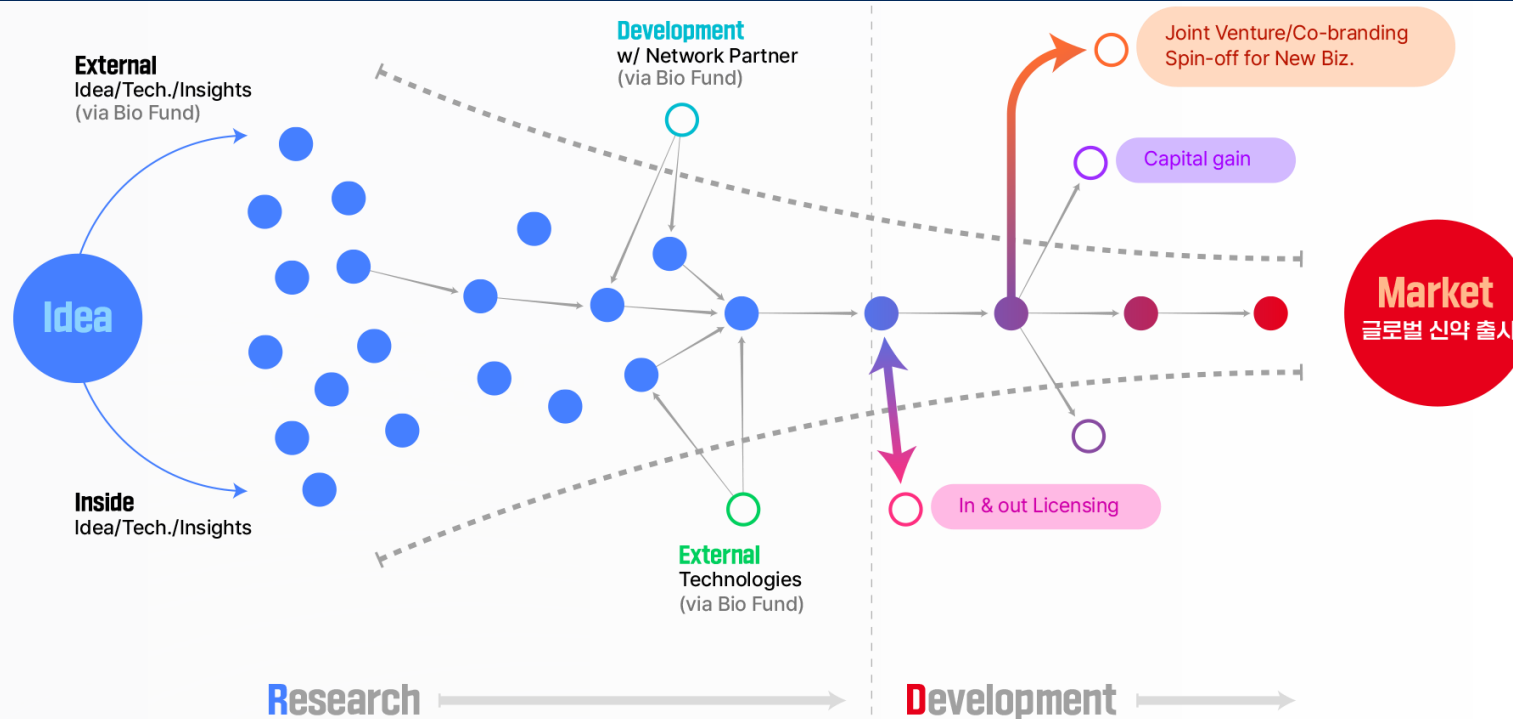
External
Idea/Tech./Insights
(via Bio Fund)

Development
w/ Network Partner
(via Bio Fund)

Joint Venture/Co-branding
Spin-off for New Biz.

Capital gain

Idea

Market
글로벌 신약 출시

In & out Licensing

Inside
Idea/Tech./Insights

External
Technologies
(via Bio Fund)

Research

Development